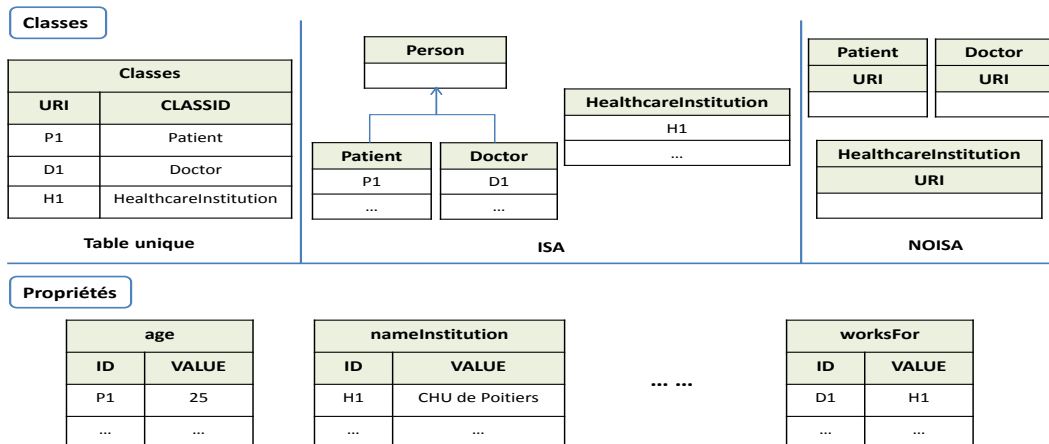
Classes

| Classes | |
|---|---|
| URI | CLASSID |
| P1 | Patient |
| D1 | Doctor |
| H1 | HealthcareInstitution |

Table unique

Person

| Patient |
|---|
| P1 |
| ... |

| Doctor |
|---|
| D1 |
| ... |

| HealthcareInstitution |
|---|
| H1 |
| ... |

ISA

| Patient |
|---|
| URI |
| |

| Doctor |
|---|
| URI |
| |

| HealthcareInstitution |
|---|
| URI |
| |

NOISA

Propriétés

| age | |
|---|---|
| ID | VALUE |
| P1 | 25 |
| ... | ... |

| nameInstitution | |
|---|---|
| ID | VALUE |
| H1 | CHU de Poitiers |
| ... | ... |

... ...

| worksFor | |
|---|---|
| ID | VALUE |
| D1 | H1 |
| ... | ... |